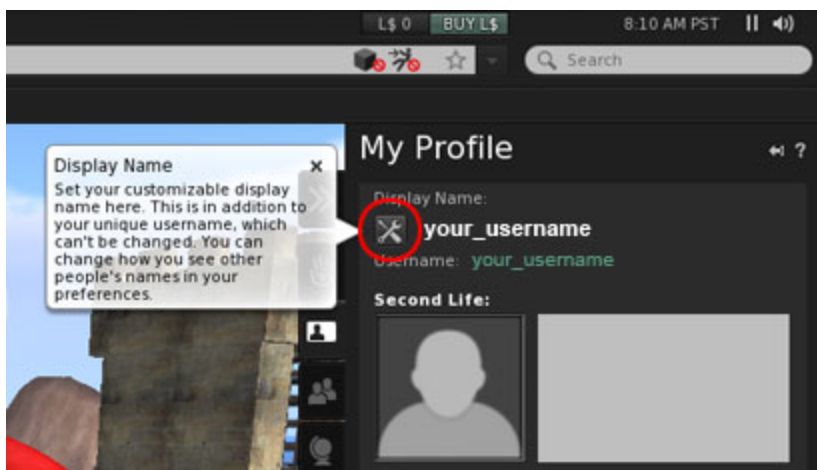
L$ 0 BUY L$ 8:10 AM PST

Search

Display Name ×

Set your customizable display name here. This is in addition to your unique username, which can't be changed. You can change how you see other people's names in your preferences.

My Profile

?

Display Name:

your_username

Username: your_username

Second Life: